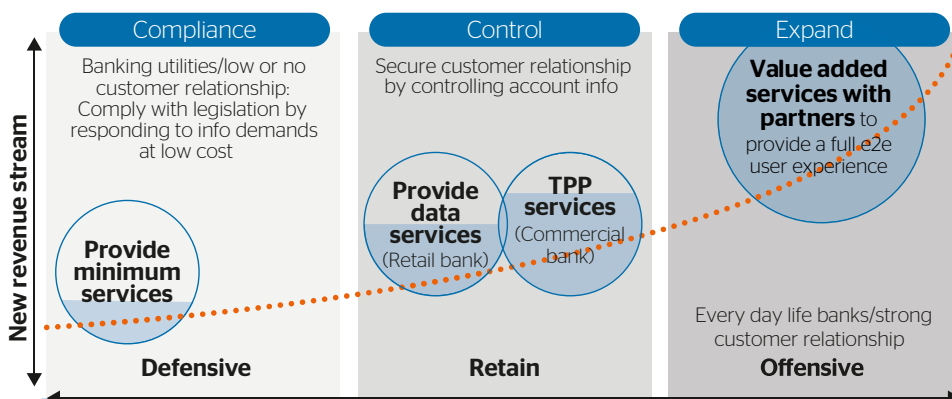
New revenue stream

Compliance

Banking utilities/low or no customer relationship: Comply with legislation by responding to info demands at low cost

Provide minimum services

Defensive

Control

Secure customer relationship by controlling account info

Provide data services (Retail bank)

TPP services (Commercial bank)

Retain

Expand

Value added services with partners to provide a full e2e user experience

Every day life banks/strong customer relationship

Offensive